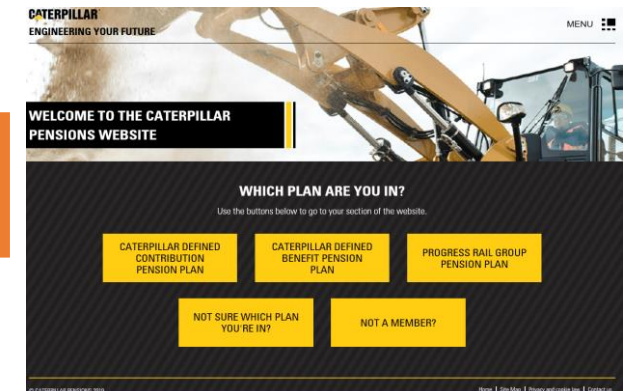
CATERPILLAR
ENGINEERING YOUR FUTURE

MENU

WELCOME TO THE CATERPILLAR PENSIONS WEBSITE

WHICH PLAN ARE YOU IN?

Use the buttons below to go to your section of the website.

CATERPILLAR DEFINED CONTRIBUTION PENSION PLAN

CATERPILLAR DEFINED BENEFIT PENSION PLAN

PROGRESS RAIL GROUP PENSION PLAN

NOT SURE WHICH PLAN YOU'RE IN?

NOT A MEMBER?

© CATERPILLAR PENSIONS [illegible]

Home | Site Map | Privacy and cookie law | Contact us